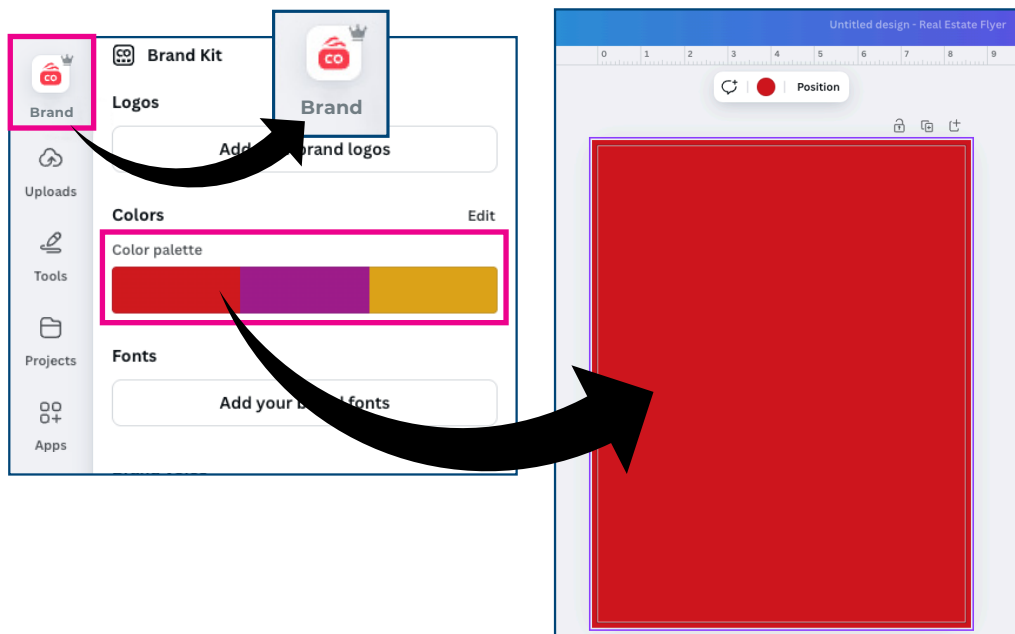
CO
Brand
Uploads
Tools
Projects
Apps

Brand Kit

Logos

Add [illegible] brand logos

Colors
Edit

Color palette

Fonts

Add your b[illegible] fonts

CO
Brand

Untitled design - Real Estate Flyer

0 1 2 3 4 5 6 7 8 9

Position